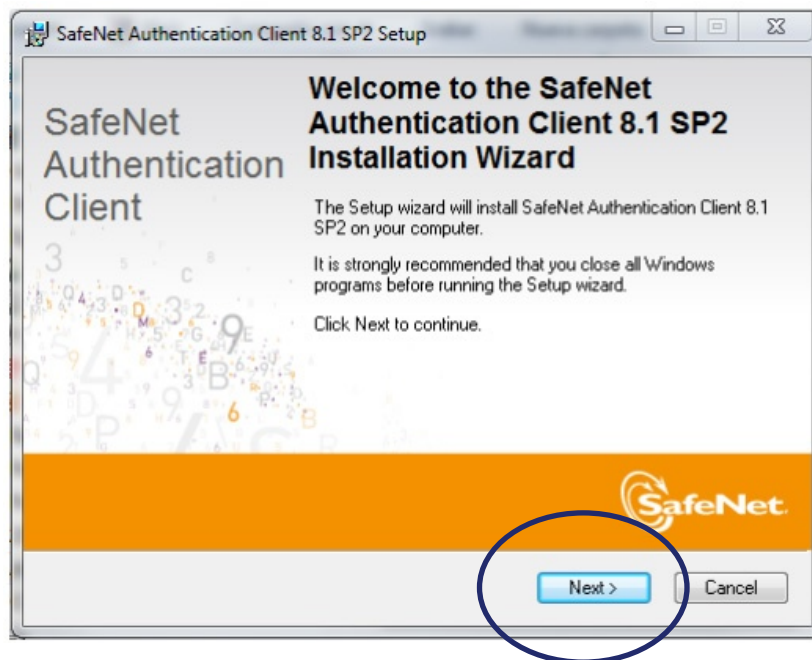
SafeNet Authentication Client 8.1 SP2 Setup

SafeNet Authentication Client

Welcome to the SafeNet Authentication Client 8.1 SP2 Installation Wizard

The Setup wizard will install SafeNet Authentication Client 8.1 SP2 on your computer.

It is strongly recommended that you close all Windows programs before running the Setup wizard.

Click Next to continue.

SafeNet

Next >

Cancel